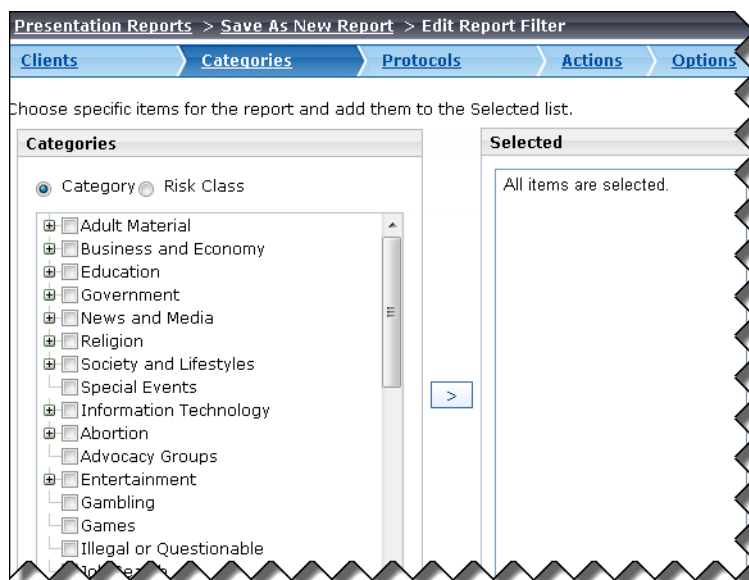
Presentation Reports > Save As New Report > Edit Report Filter

Clients | Categories | Protocols | Actions | Options

Choose specific items for the report and add them to the Selected list.

Categories

Category Risk Class

Adult Material
Business and Economy
Education
Government
News and Media
Religion
Society and Lifestyles
Special Events
Information Technology
Abortion
Advocacy Groups
Entertainment
Gambling
Games
Illegal or Questionable
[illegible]

>

Selected

All items are selected.